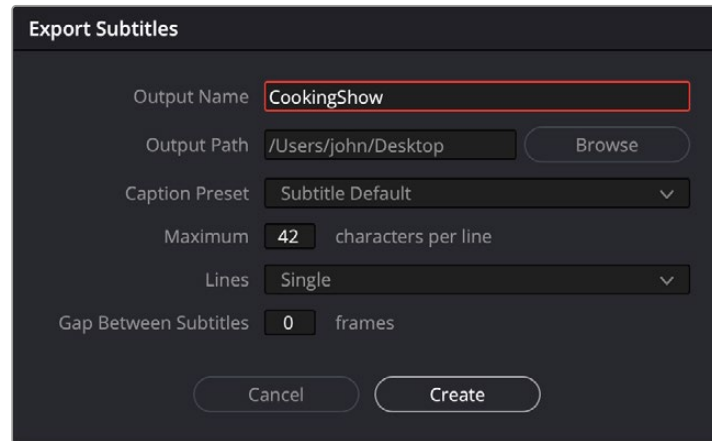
Export Subtitles

Output Name CookingShow

Output Path /Users/john/Desktop Browse

Caption Preset Subtitle Default

Maximum 42 characters per line

Lines Single

Gap Between Subtitles 0 frames

Cancel Create